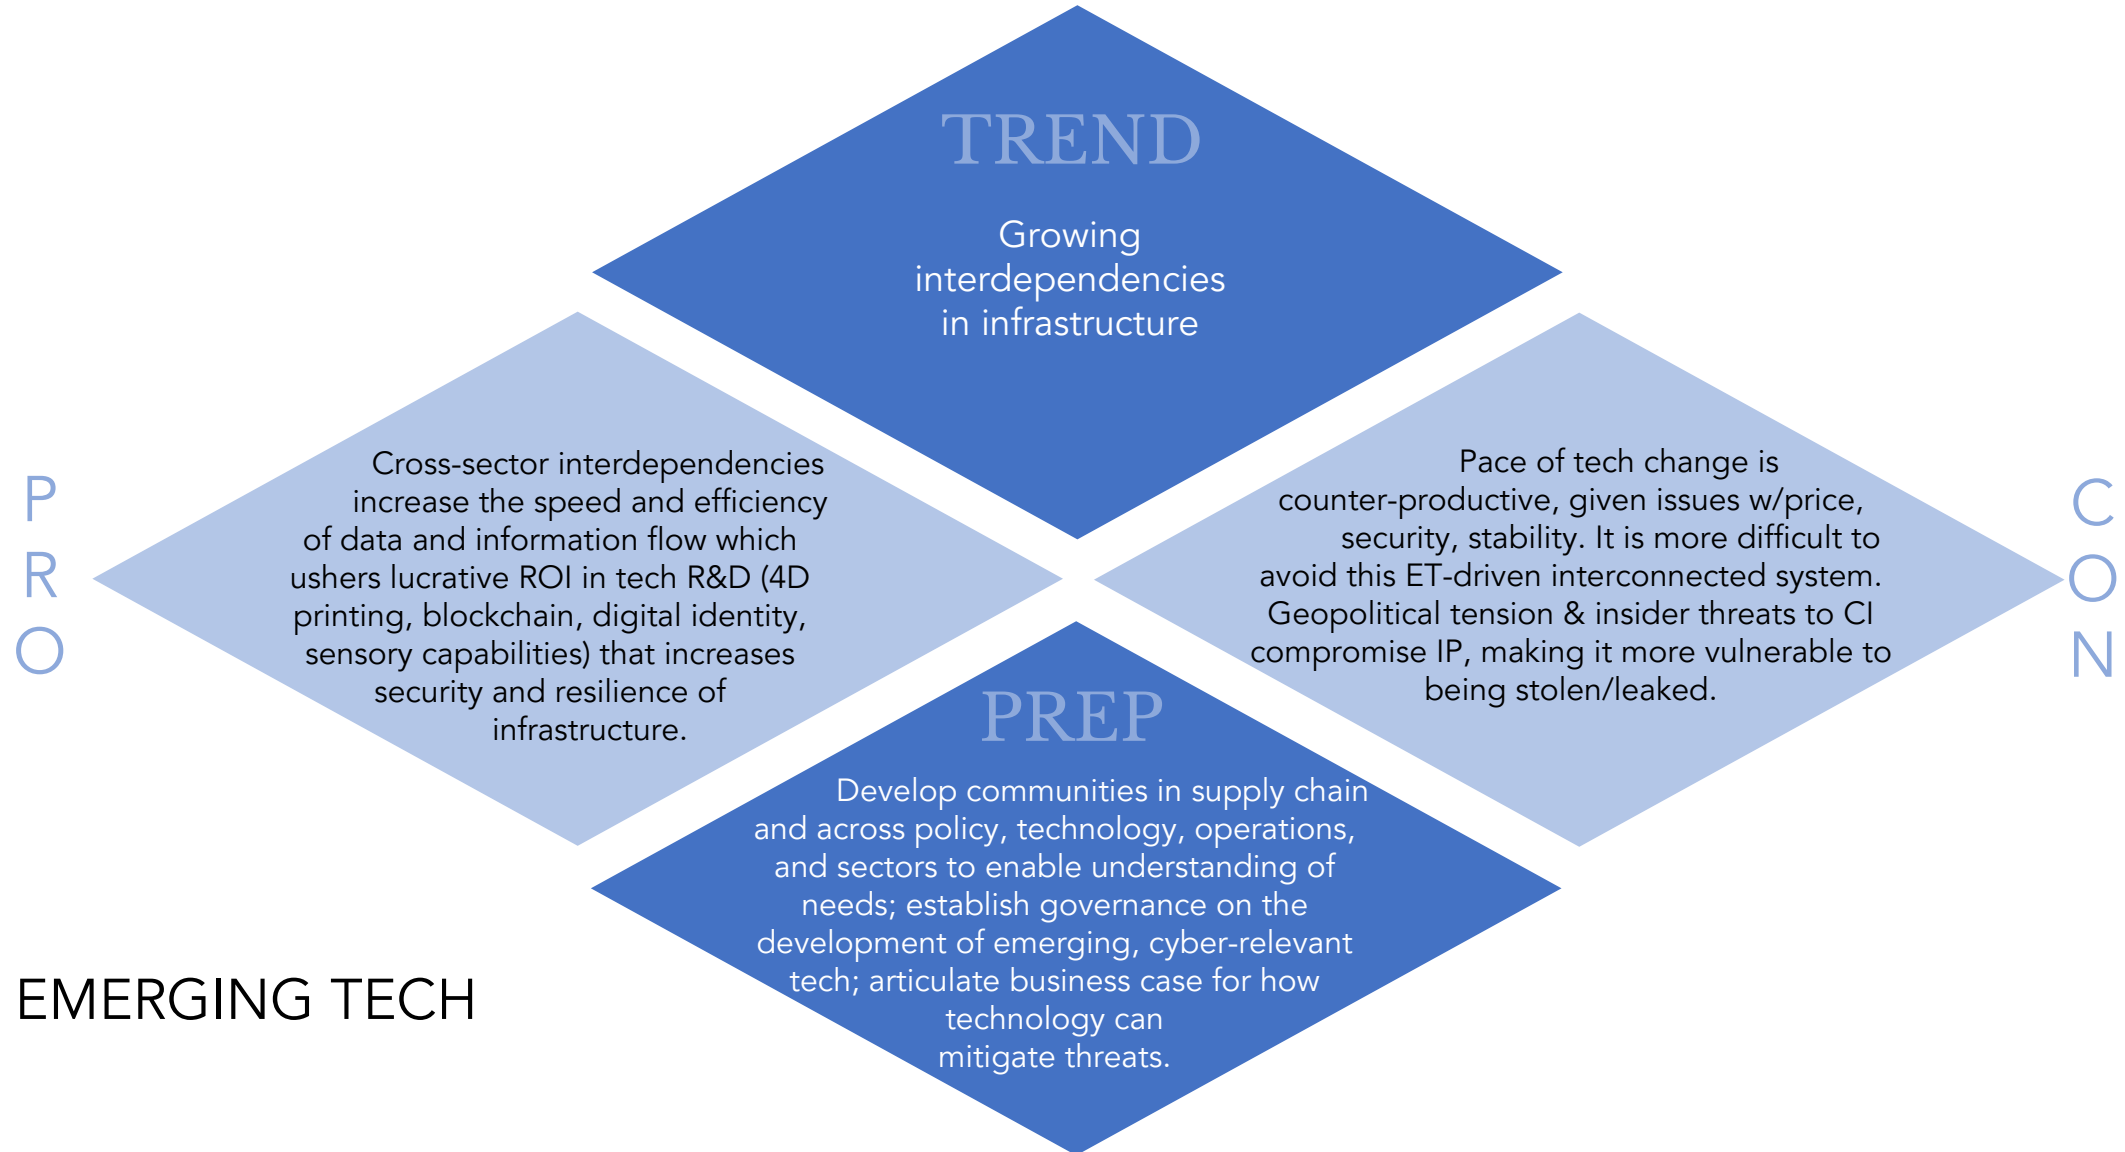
TREND

Growing interdependencies in infrastructure

P
R
O

Cross-sector interdependencies increase the speed and efficiency of data and information flow which ushers lucrative ROI in tech R&D (4D printing, blockchain, digital identity, sensory capabilities) that increases security and resilience of infrastructure.

Pace of tech change is counter-productive, given issues w/price, security, stability. It is more difficult to avoid this ET-driven interconnected system. Geopolitical tension & insider threats to CI compromise IP, making it more vulnerable to being stolen/leaked.

C
O
N

PREP

Develop communities in supply chain and across policy, technology, operations, and sectors to enable understanding of needs; establish governance on the development of emerging, cyber-relevant tech; articulate business case for how technology can mitigate threats.

EMERGING TECH